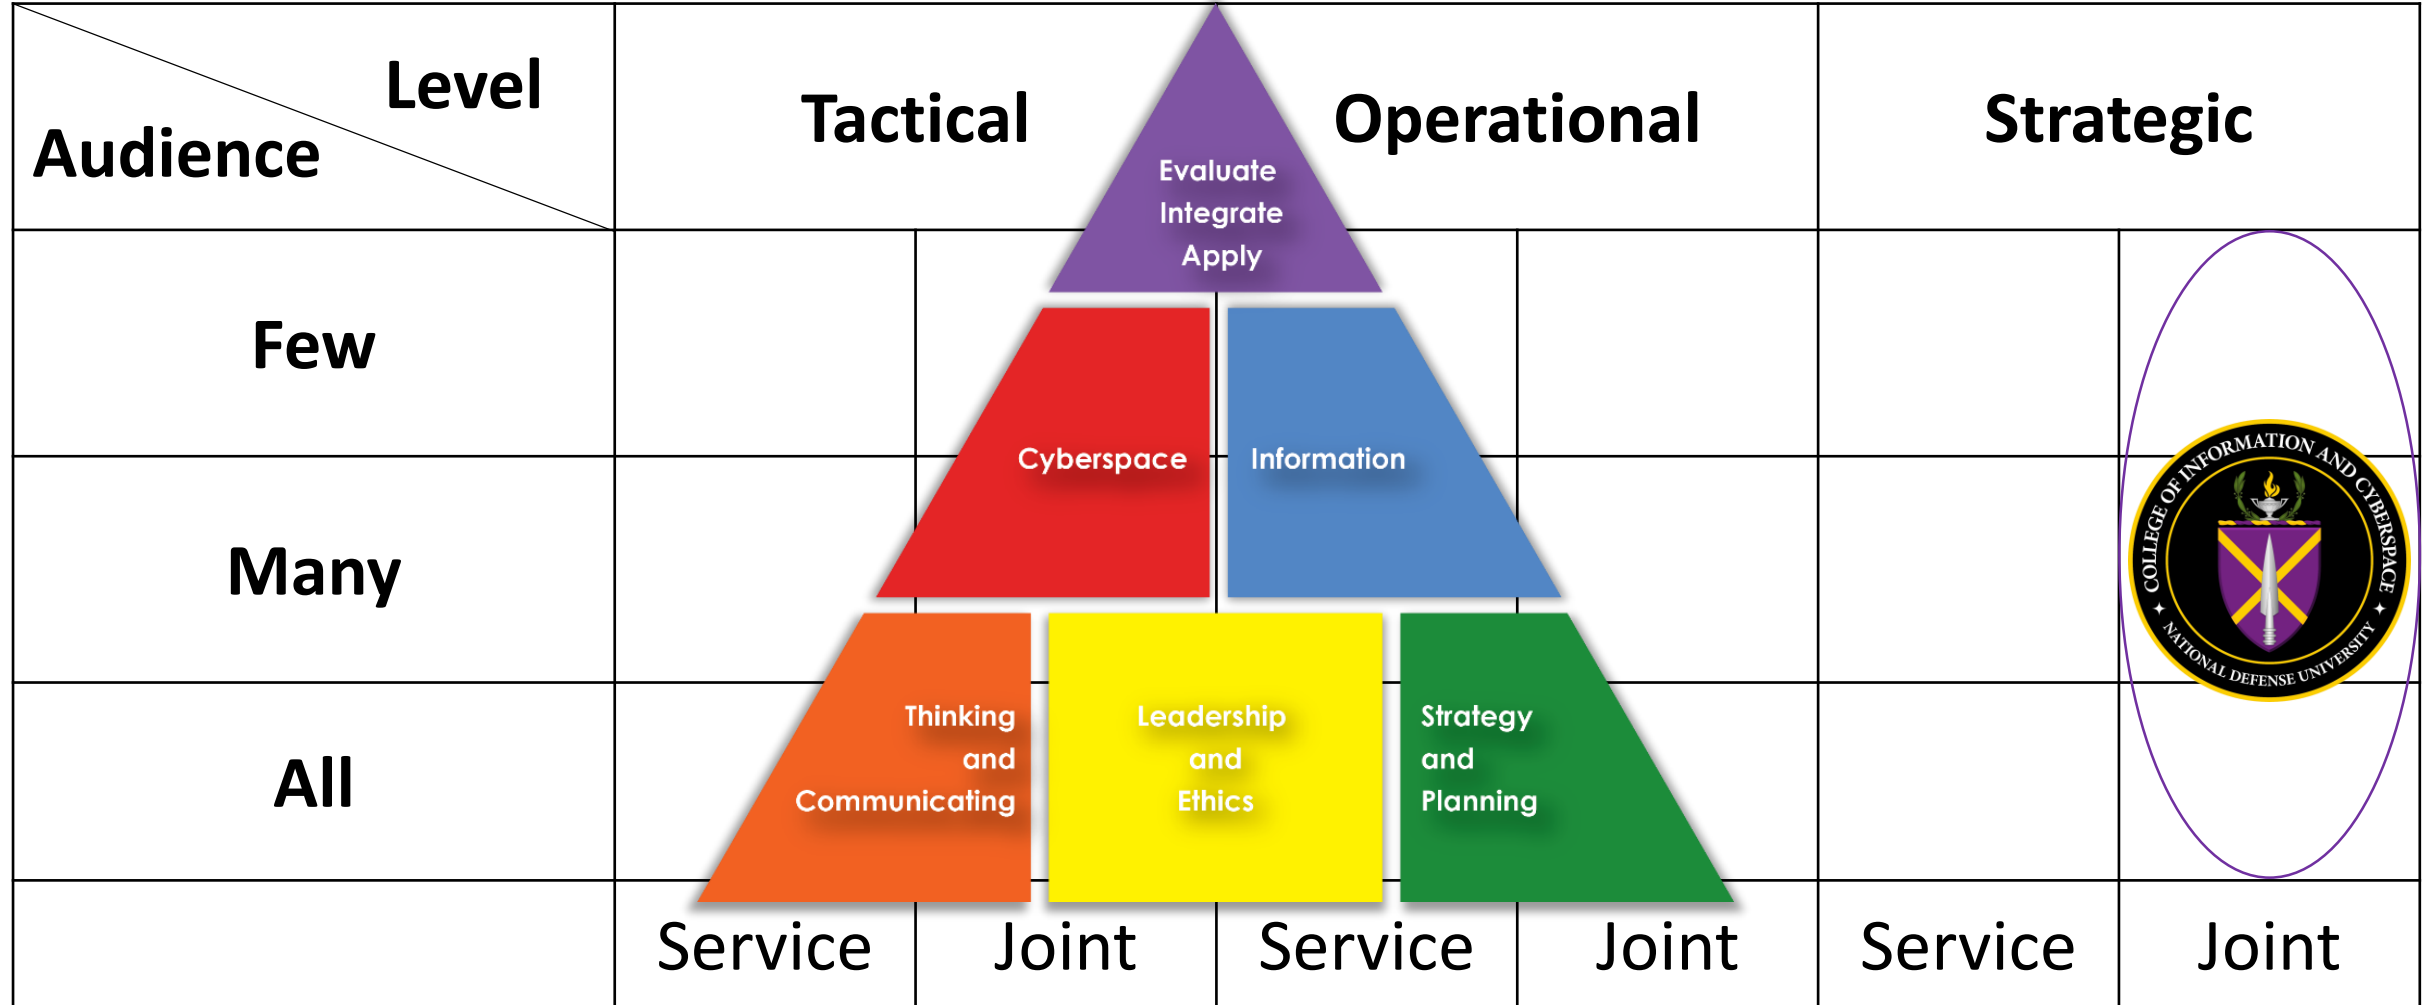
| Level / Audience | Tactical | | Operational | | Strategic | |
|---|---|---|---|---|---|---|
| Few | | | | | | |
| Many | | | | | | |
| All | | | | | | |
| | Service | Joint | Service | Joint | Service | Joint |

Evaluate
Integrate
Apply

Cyberspace

Information

Thinking and Communicating

Leadership and Ethics

Strategy and Planning

COLLEGE OF INFORMATION AND CYBERSPACE
NATIONAL DEFENSE UNIVERSITY